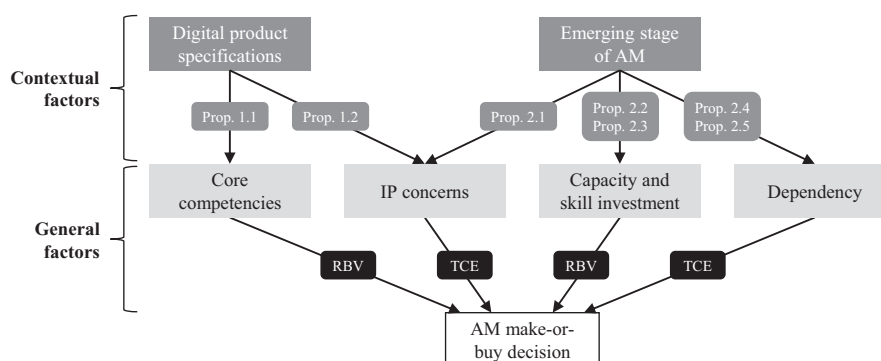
Contextual factors

Digital product specifications

Emerging stage of AM

Prop. 1.1

Prop. 1.2

Prop. 2.1

Prop. 2.2
Prop. 2.3

Prop. 2.4
Prop. 2.5

General factors

Core competencies

IP concerns

Capacity and skill investment

Dependency

RBV

TCE

RBV

TCE

AM make-or-buy decision